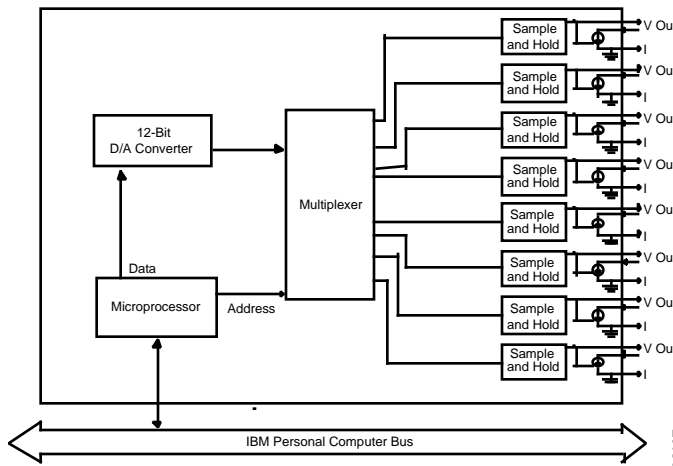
12-Bit
D/A Converter

Multiplexer

Data

Microprocessor

Address

Sample and Hold
V Ou
I

Sample and Hold
V Ou
I

Sample and Hold
V Ou
I

Sample and Hold
V Ou
I

Sample and Hold
V Ou
I

Sample and Hold
V Ou
I

Sample and Hold
V Ou
I

Sample and Hold
V Ou
I

IBM Personal Computer Bus